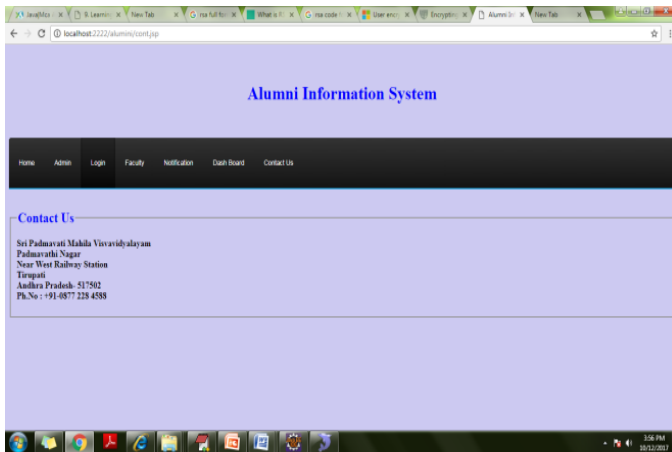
JavaMca | 8. Learnin | New Tab | rsa full fo | What is R | rsa code | User enc | Encrypting | Alumni3 | New Tab

localhost:2222/alumni/cont.jsp

Alumni Information System

Home Admin Login Faculty Notification Dash Board Contact Us

Contact Us

Sri Padmavati Mahila Visvavidyalayam
Padmavathi Nagar
Near West Railway Station
Tirupati
Andhra Pradesh- 517502
Ph.No : +91-0877 228 4588

3:56 PM
10/12/2017